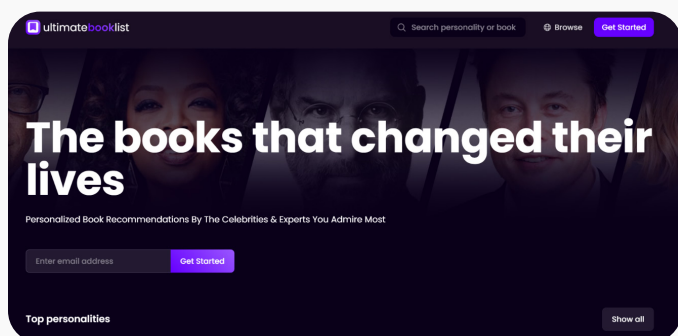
ultimatebooklist

Search personality or book

Browse

Get Started

The books that changed their lives

Personalized Book Recommendations By The Celebrities & Experts You Admire Most

Enter email address

Get Started

Top personalities

Show all